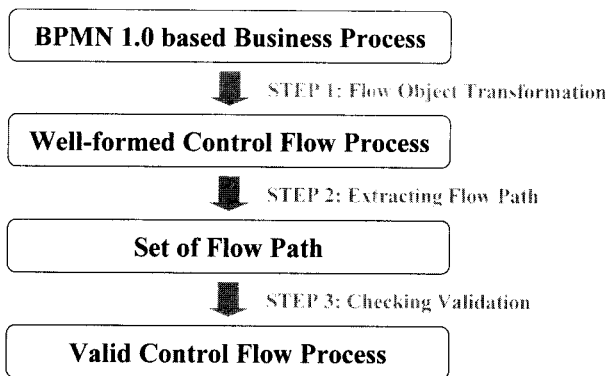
BPMN 1.0 based Business Process

STEP 1: Flow Object Transformation

Well-formed Control Flow Process

STEP 2: Extracting Flow Path

Set of Flow Path

STEP 3: Checking Validation

Valid Control Flow Process